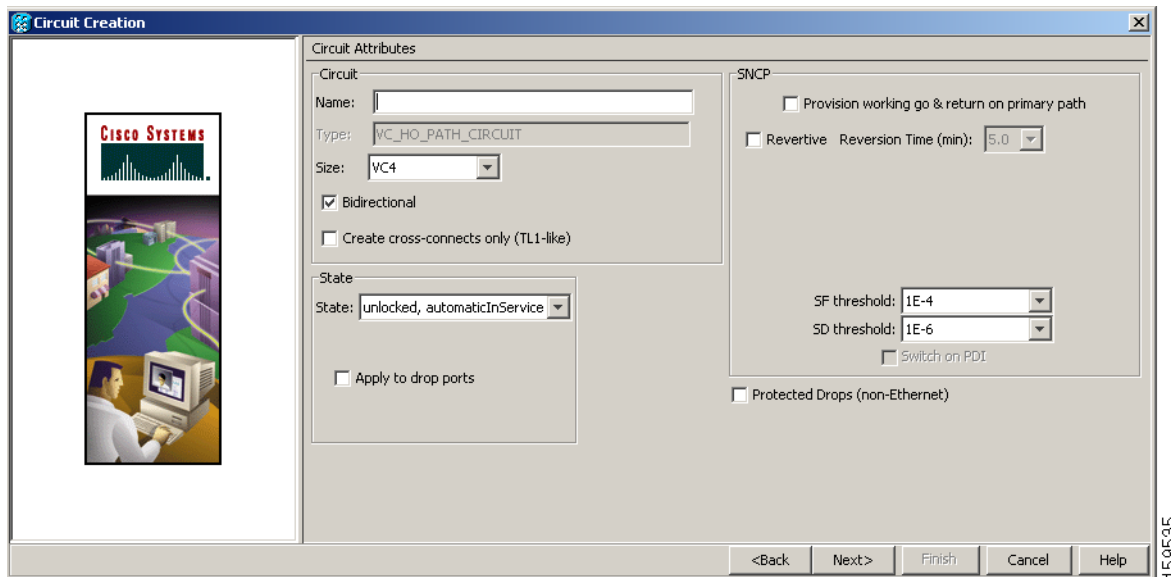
Circuit Creation

Cisco Systems

Circuit Attributes

Circuit

Name:

Type: VC_HO_PATH_CIRCUIT

Size: VC4

Bidirectional

Create cross-connects only (TL1-like)

State

State: unlocked, automaticInService

Apply to drop ports

SNCP

Provision working go & return on primary path

Revertive Reversion Time (min): 5.0

SF threshold: 1E-4

SD threshold: 1E-6

Switch on PDI

Protected Drops (non-Ethernet)

<Back Next> Finish Cancel Help

159535